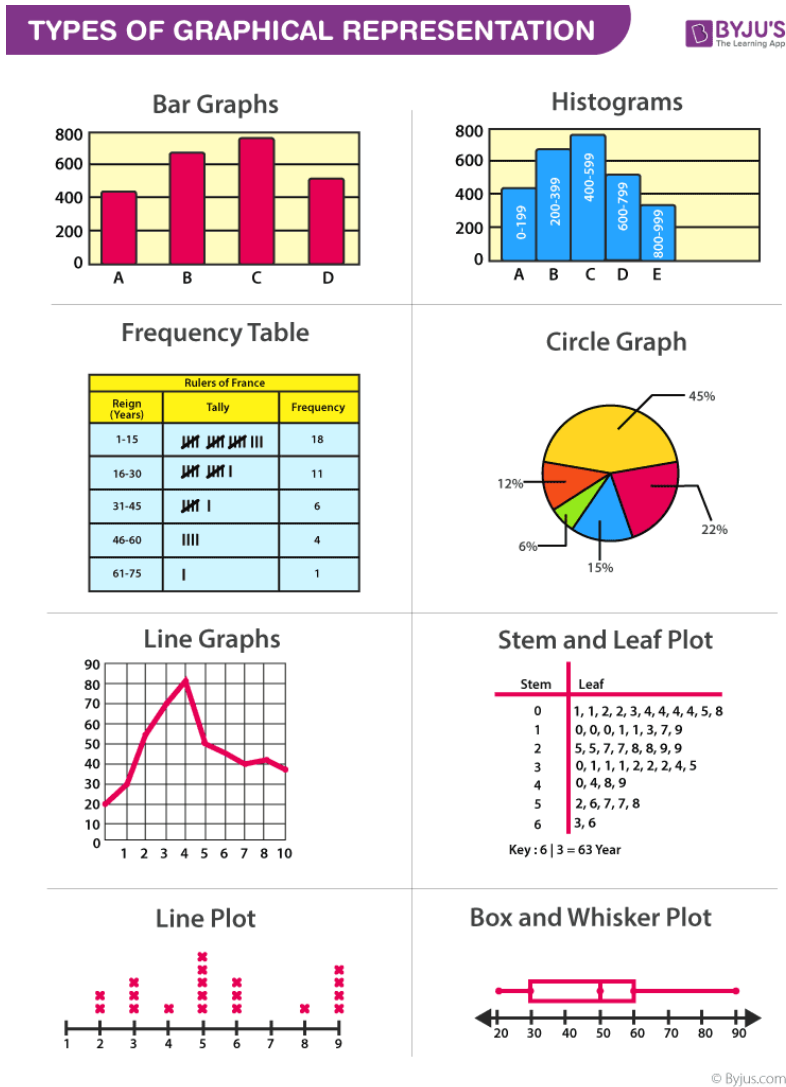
TYPES OF GRAPHICAL REPRESENTATION

BYJU'S
The Learning App

Bar Graphs

800
600
400
200
0
A B C D

Histograms

800
600
400
200
0
0-199 200-399 400-599 600-799 800-999
A B C D E

Frequency Table

| Rulers of France | | |
|---|---|---|
| Reign (Years) | Tally | Frequency |
| 1-15 | 𝍸 𝍸 𝍸 III | 18 |
| 16-30 | 𝍸 𝍸 I | 11 |
| 31-45 | 𝍸 I | 6 |
| 46-60 | IIII | 4 |
| 61-75 | I | 1 |

Circle Graph

45%
12%
22%
6%
15%

Line Graphs

90
80
70
60
50
40
30
20
10
0
1 2 3 4 5 6 7 8 10

Stem and Leaf Plot

| Stem | Leaf |
|---|---|
| 0 | 1, 1, 2, 2, 3, 4, 4, 4, 4, 5, 8 |
| 1 | 0, 0, 0, 1, 1, 3, 7, 9 |
| 2 | 5, 5, 7, 7, 8, 8, 9, 9 |
| 3 | 0, 1, 1, 1, 2, 2, 2, 4, 5 |
| 4 | 0, 4, 8, 9 |
| 5 | 2, 6, 7, 7, 8 |
| 6 | 3, 6 |

Key : 6 | 3 = 63 Year

Line Plot

1 2 3 4 5 6 7 8 9

Box and Whisker Plot

20 30 40 50 60 70 80 90

© Byjus.com